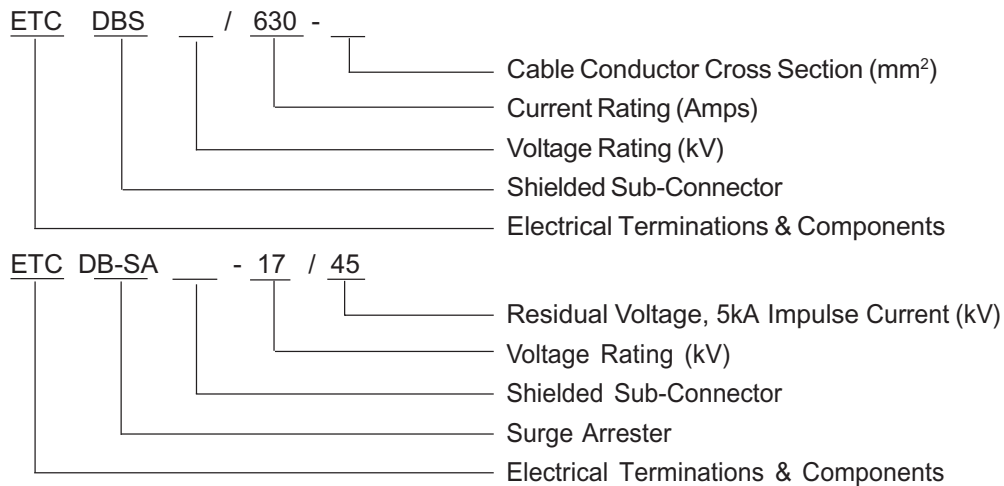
ETC DBS ___ / 630 - ___

Cable Conductor Cross Section (mm$^2$)
Current Rating (Amps)
Voltage Rating (kV)
Shielded Sub-Connector
Electrical Terminations & Components

ETC DB-SA ___ - 17 / 45

Residual Voltage, 5kA Impulse Current (kV)
Voltage Rating (kV)
Shielded Sub-Connector
Surge Arrester
Electrical Terminations & Components